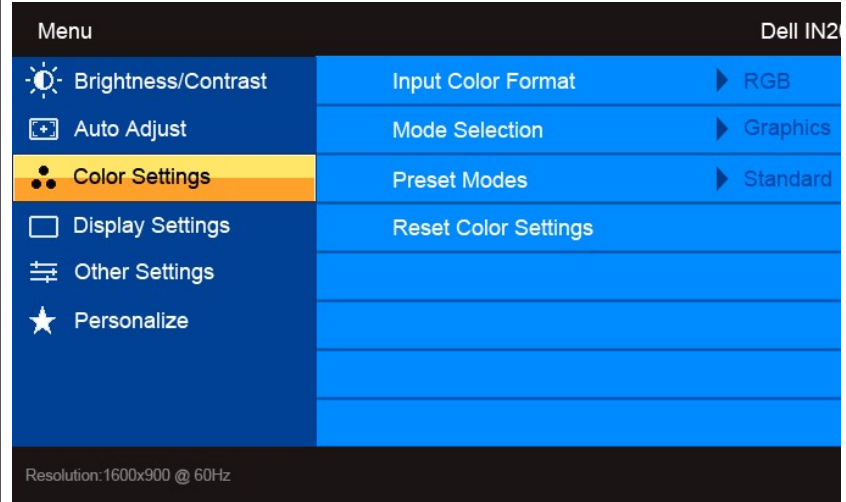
Menu

Dell IN2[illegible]

Brightness/Contrast
Auto Adjust
Color Settings
Display Settings
Other Settings
Personalize

Input Color Format RGB
Mode Selection Graphics
Preset Modes Standard
Reset Color Settings

Resolution:1600x900 @ 60Hz